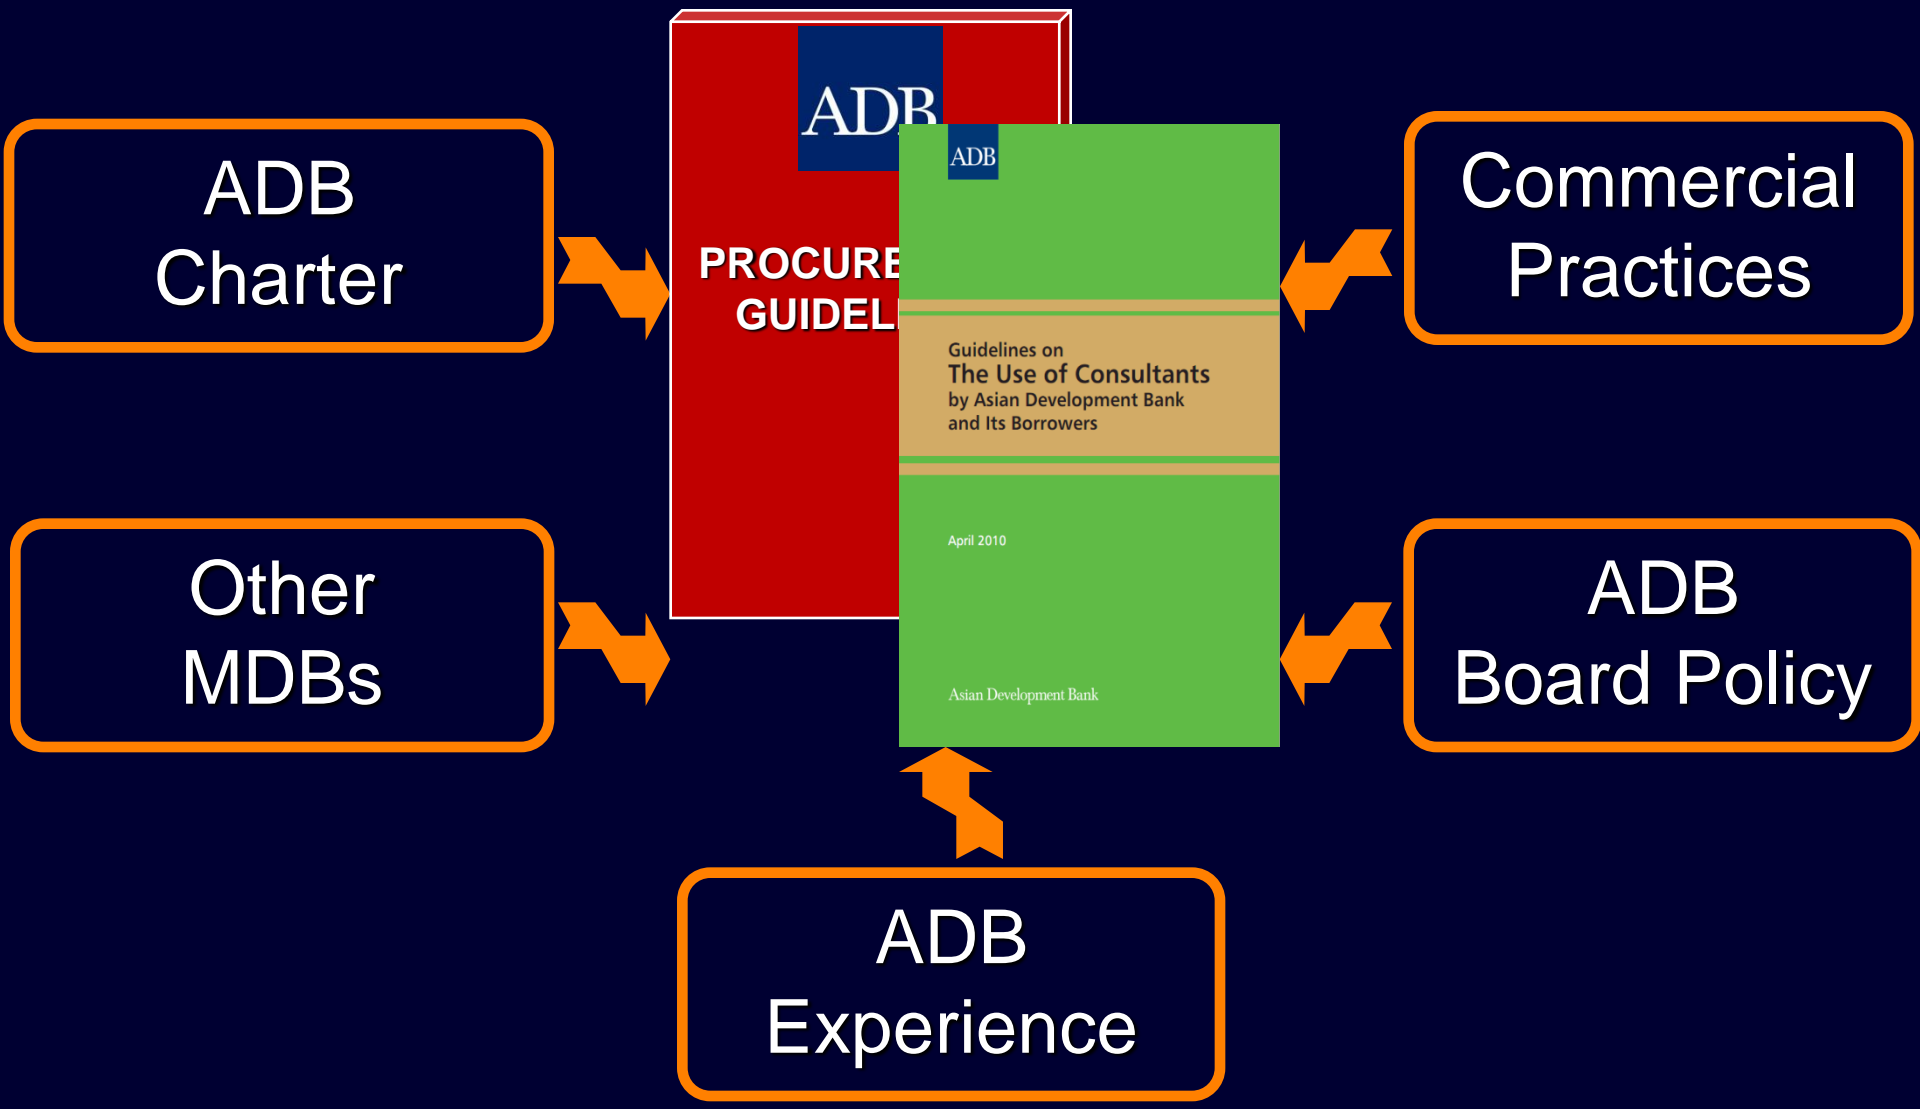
ADB Charter

Commercial Practices

ADB

PROCURE
GUIDELI

ADB

Guidelines on
The Use of Consultants
by Asian Development Bank
and Its Borrowers

April 2010

Asian Development Bank

Other MDBs

ADB Board Policy

ADB Experience